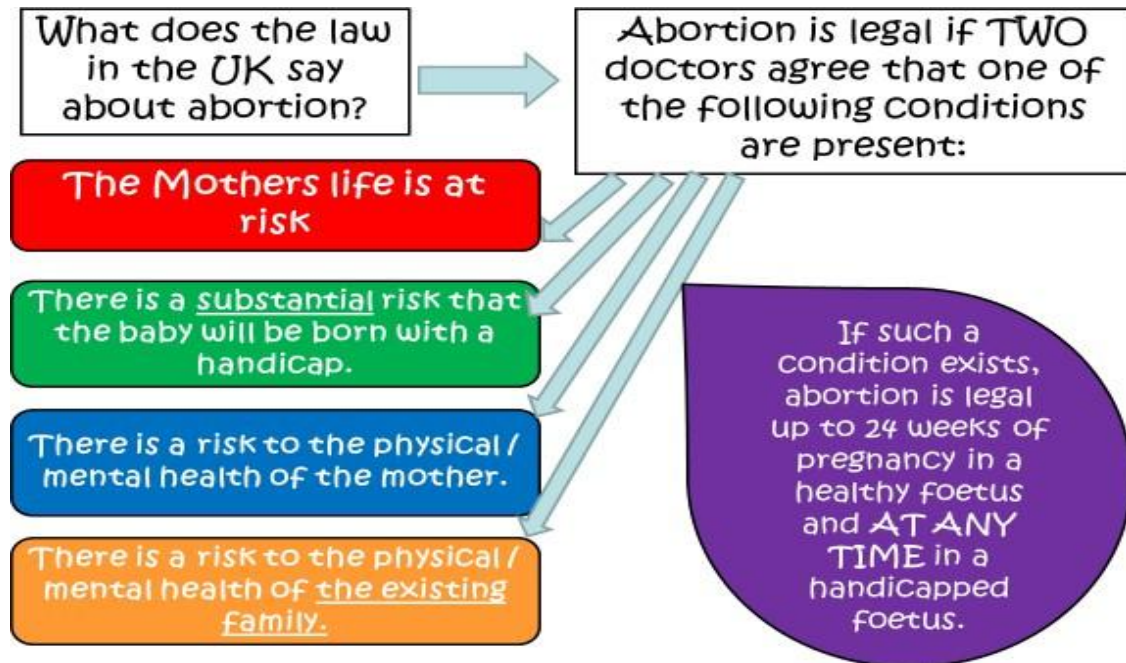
What does the law in the UK say about abortion?

Abortion is legal if TWO doctors agree that one of the following conditions are present:

The Mothers life is at risk

There is a substantial risk that the baby will be born with a handicap.

There is a risk to the physical / mental health of the mother.

There is a risk to the physical / mental health of the existing family.

If such a condition exists, abortion is legal up to 24 weeks of pregnancy in a healthy foetus and AT ANY TIME in a handicapped foetus.